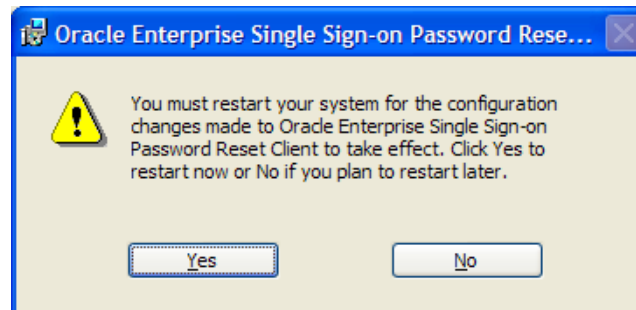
Oracle Enterprise Single Sign-on Password Rese...

You must restart your system for the configuration changes made to Oracle Enterprise Single Sign-on Password Reset Client to take effect. Click Yes to restart now or No if you plan to restart later.

Yes

No